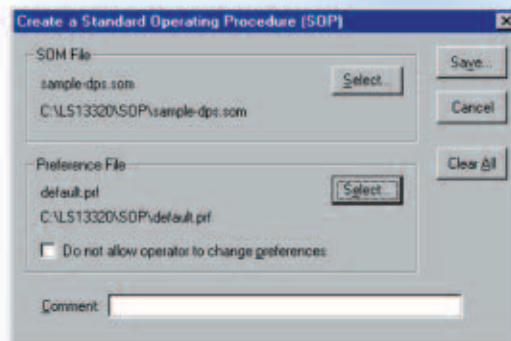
Create a Standard Operating Procedure (SOP)

SOM File
sample-dps.som
C:\LS13320\SOP\sample-dps.som
Select...

Preference File
default.prf
C:\LS13320\SOP\default.prf
Select...
Do not allow operator to change preferences

Comment

Save...
Cancel
Clear All